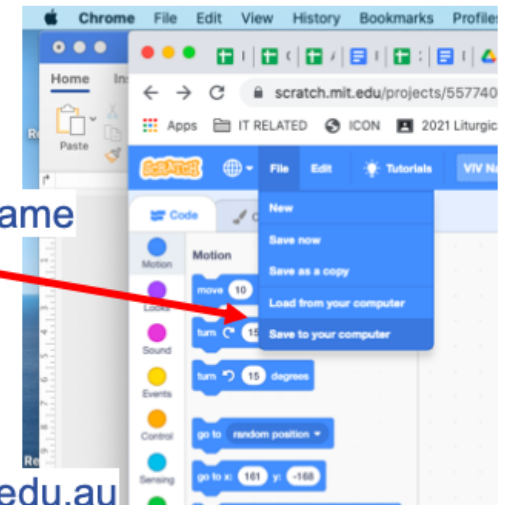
Chrome File Edit View History Bookmarks Profile

Home In

Paste

scratch.mit.edu/projects/557740

Apps IT RELATED ICON 2021 Liturgic

SCRATCH File Edit Tutorials VIV Na

ame

Code

New
Save now
Save as a copy
Load from your computer
Save to your computer

Motion
Looks
Sound
Events
Control
Sensing

Motion

move 10

turn 15

turn 15 degrees

go to random position

go to x: 161 y: -168

edu.au